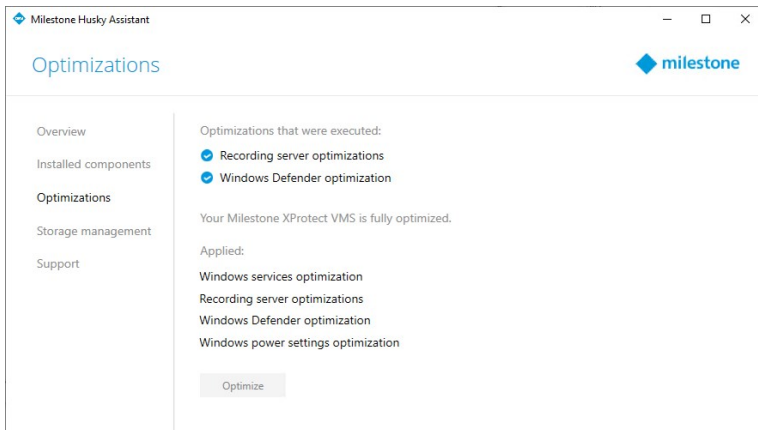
Milestone Husky Assistant

Optimizations

milestone

Overview

Installed components

Optimizations

Storage management

Support

Optimizations that were executed:

Recording server optimizations

Windows Defender optimization

Your Milestone XProtect VMS is fully optimized.

Applied:

Windows services optimization

Recording server optimizations

Windows Defender optimization

Windows power settings optimization

Optimize